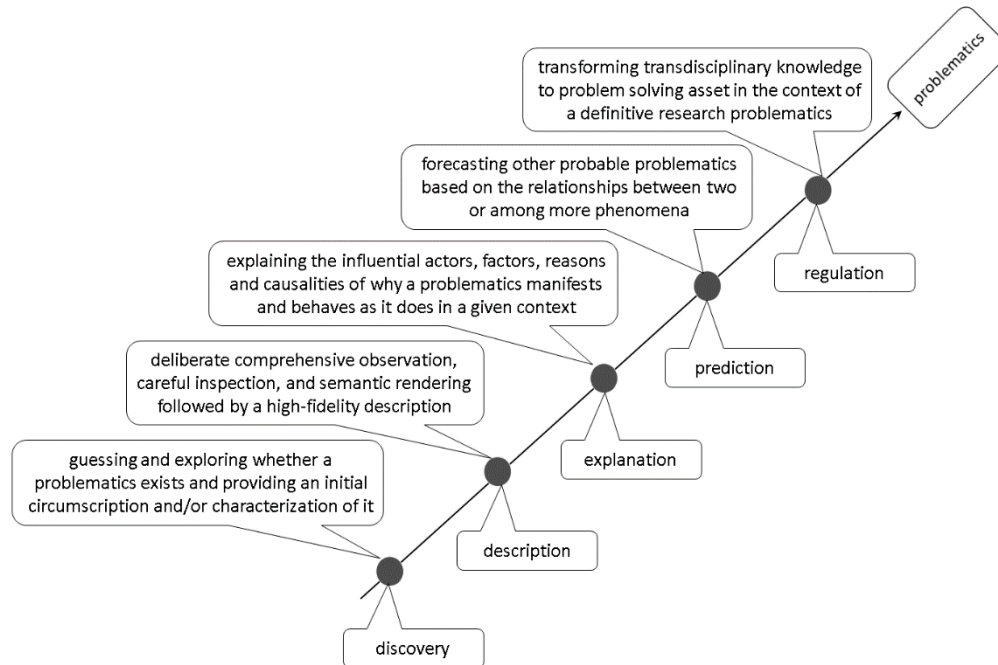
problematics

transforming transdisciplinary knowledge to problem solving asset in the context of a definitive research problematics

regulation

forecasting other probable problematics based on the relationships between two or among more phenomena

prediction

explaining the influential actors, factors, reasons and causalities of why a problematics manifests and behaves as it does in a given context

explanation

deliberate comprehensive observation, careful inspection, and semantic rendering followed by a high-fidelity description

description

guessing and exploring whether a problematics exists and providing an initial circumscription and/or characterization of it

discovery